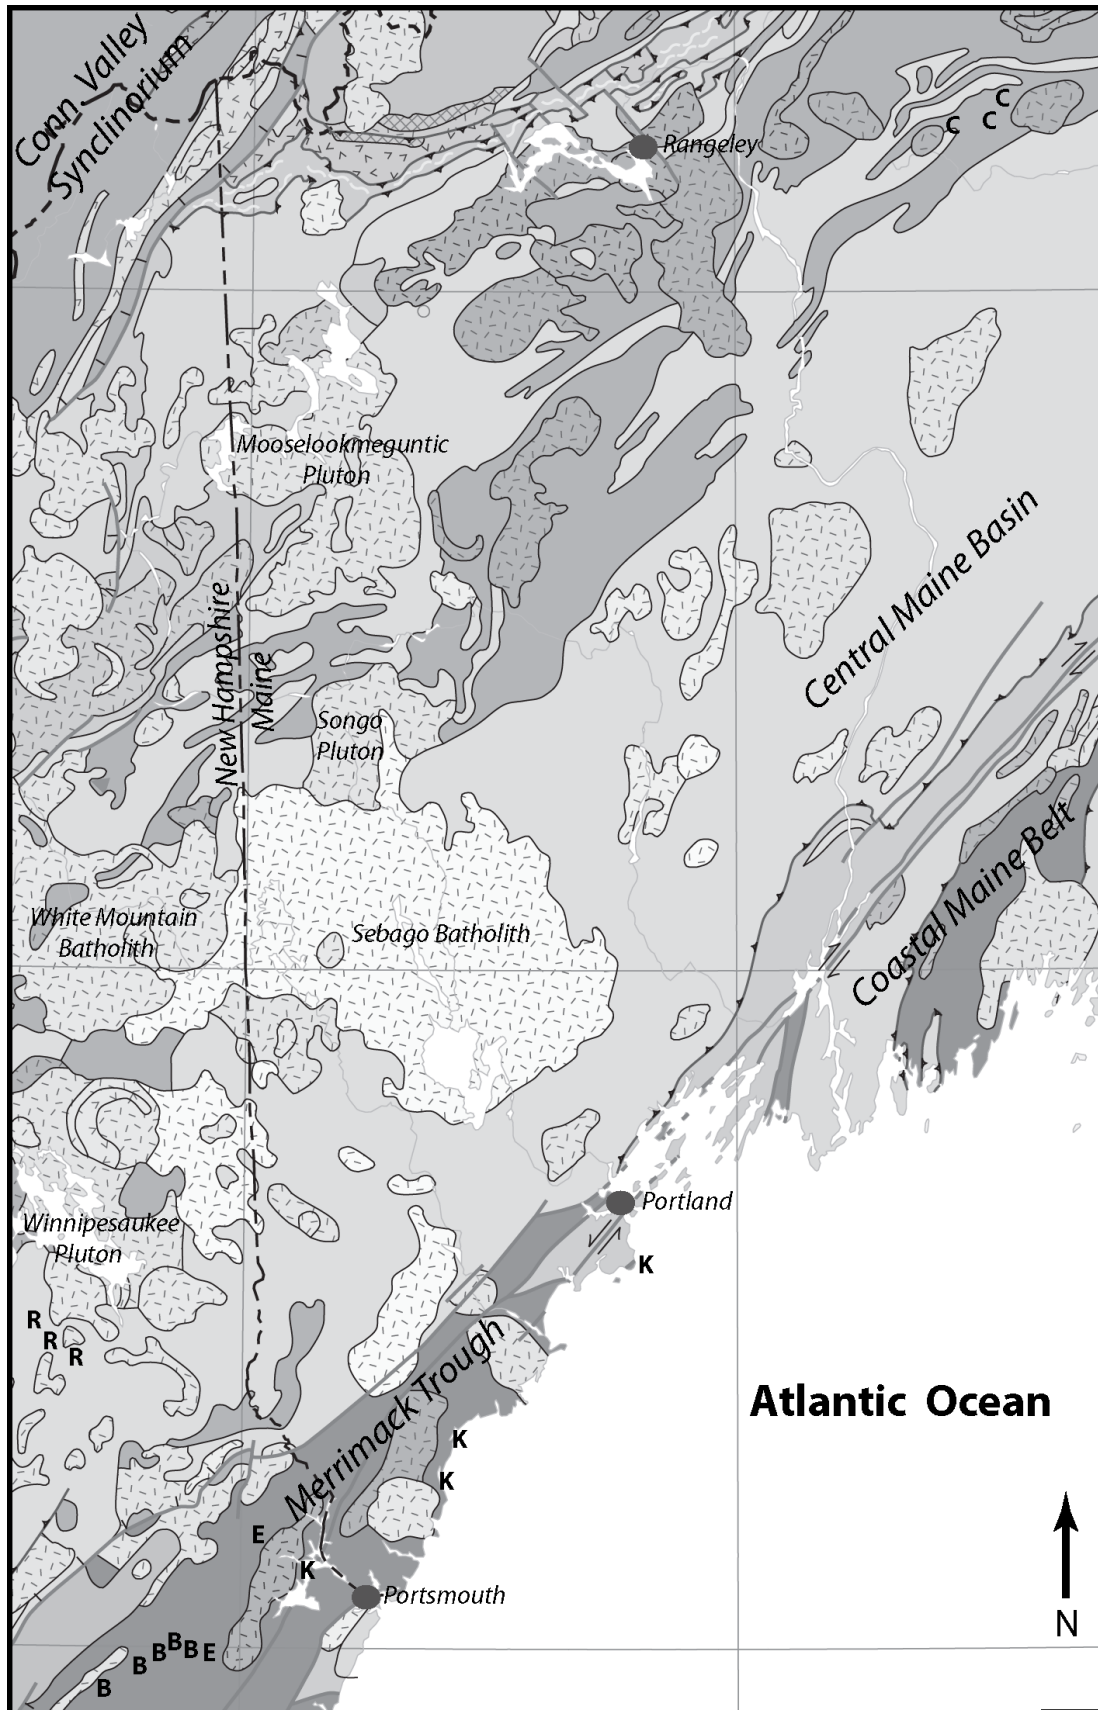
Conn Valley Synclinorium

Rangeley

C C C

Mooselookmeguntic Pluton

Central Maine Basin

New Hampshire

Maine

Songo Pluton

Coastal Maine Belt

White Mountain Batholith

Sebago Batholith

Portland

K

Winnipesaukee Pluton

R R R

Merrimack Trough

Atlantic Ocean

K

K

E

K

Portsmouth

B B B B E

B

N